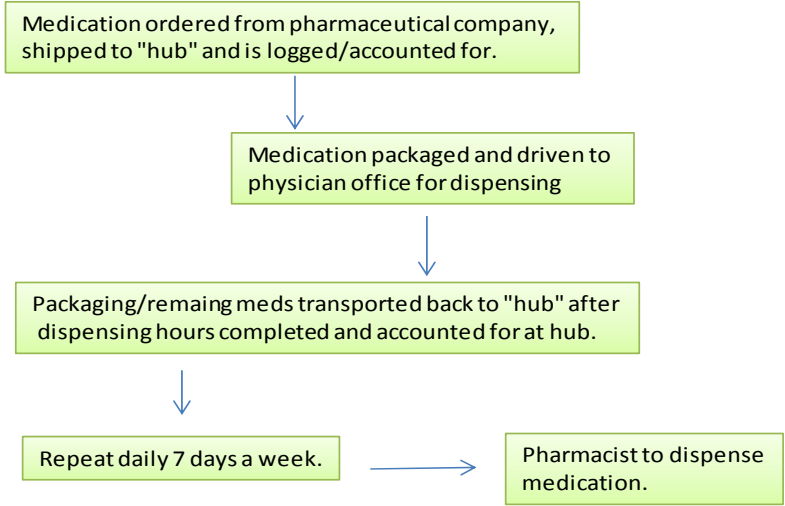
Medication ordered from pharmaceutical company, shipped to "hub" and is logged/accounted for.

Medication packaged and driven to physician office for dispensing

Packaging/remaing meds transported back to "hub" after dispensing hours completed and accounted for at hub.

Repeat daily 7 days a week.

Pharmacist to dispense medication.